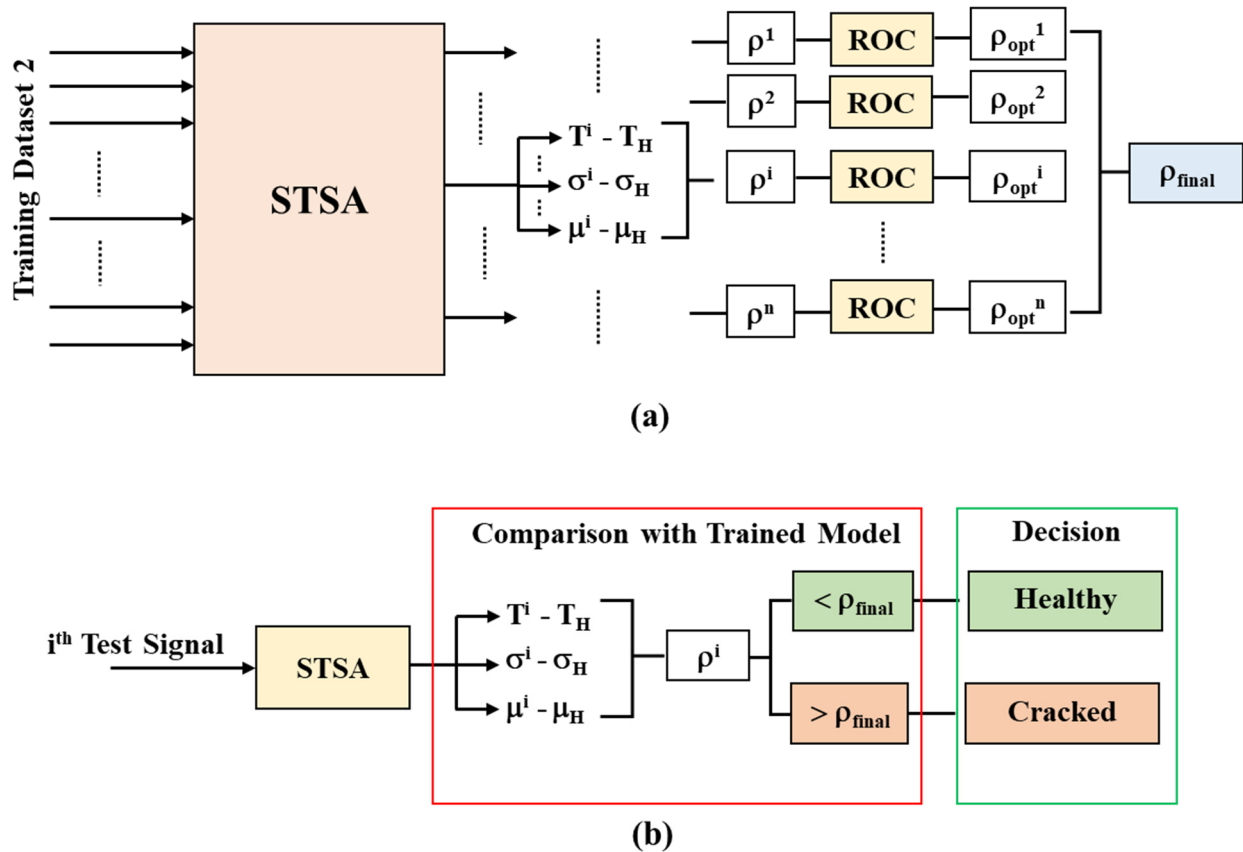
Training Dataset 2

STSA

$T^i - T_H$
$\sigma^i - \sigma_H$
$\mu^i - \mu_H$

$\rho^1$ ROC $\rho_{opt}{}^1$
$\rho^2$ ROC $\rho_{opt}{}^2$
$\rho^i$ ROC $\rho_{opt}{}^i$
$\rho^n$ ROC $\rho_{opt}{}^n$

$\rho_{final}$

(a)

Comparison with Trained Model

Decision

$i^{th}$ Test Signal

STSA

$T^i - T_H$
$\sigma^i - \sigma_H$
$\mu^i - \mu_H$

$\rho^i$

$< \rho_{final}$
$> \rho_{final}$

Healthy
Cracked

(b)